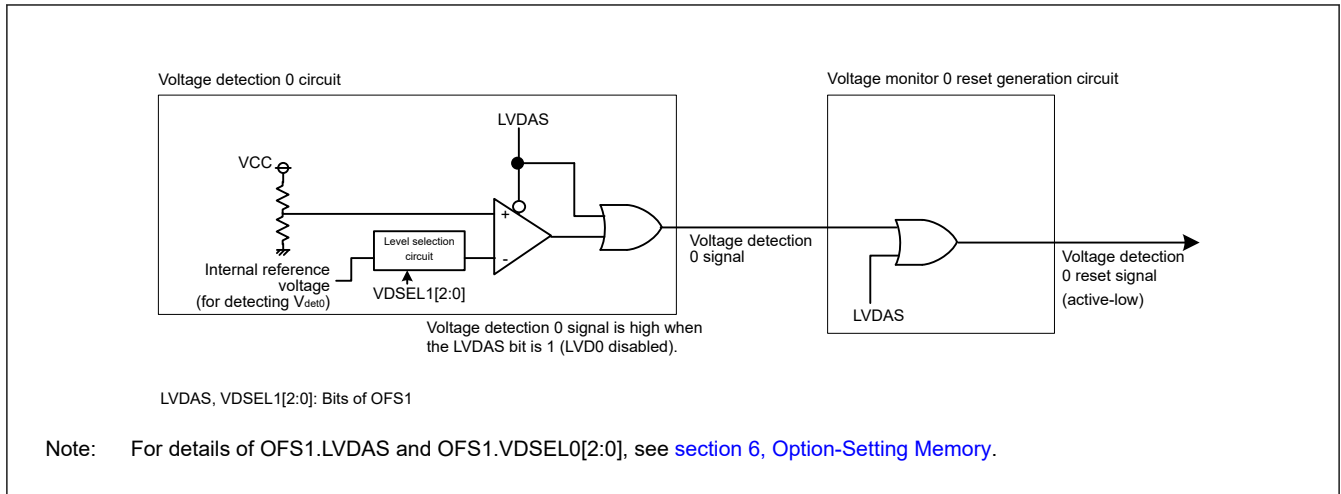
Voltage detection 0 circuit

Voltage monitor 0 reset generation circuit

LVDAS

VCC

+

-

Level selection circuit

Internal reference voltage (for detecting $V_{det0}$)

VDSEL1[2:0]

Voltage detection 0 signal

Voltage detection 0 reset signal (active-low)

LVDAS

Voltage detection 0 signal is high when the LVDAS bit is 1 (LVD0 disabled).

LVDAS, VDSEL1[2:0]: Bits of OFS1

Note: For details of OFS1.LVDAS and OFS1.VDSEL0[2:0], see section 6, Option-Setting Memory.